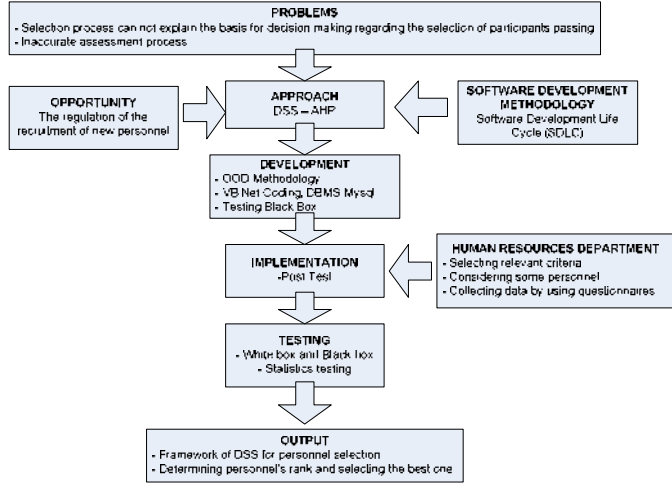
PROBLEMS
- Selection process can not explain the basis for decision making regarding the selection of participants passing
- Inaccurate assessment process

OPPORTUNITY
The regulation of the recruitment of new personnel

APPROACH
DSS – AHP

SOFTWARE DEVELOPMENT METHODOLOGY
Software Development Life Cycle (SDLC)

DEVELOPMENT
- OOD Methodology
- VB.Net Coding, DBMS Mysql
- Testing Black Box

IMPLEMENTATION
-Post Test

HUMAN RESOURCES DEPARTMENT
- Selecting relevant criteria
- Considering some personnel
- Collecting data by using questionnaires

TESTING
- White box and Black box
- Statistics testing

OUTPUT
- Framework of DSS for personnel selection
- Determining personnel's rank and selecting the best one